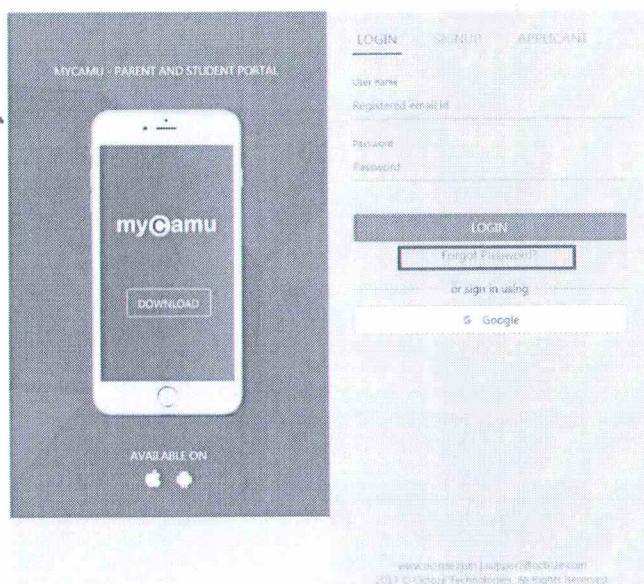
MYCAMU - PARENT AND STUDENT PORTAL

myCamu

DOWNLOAD

AVAILABLE ON

LOGIN SIGNUP APPLICANT

User name

Registered email id

Password

Password

LOGIN

Forgot Password?

or sign in using

Google

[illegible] | support@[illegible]
2017 © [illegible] Technologies. All Rights Reserved.